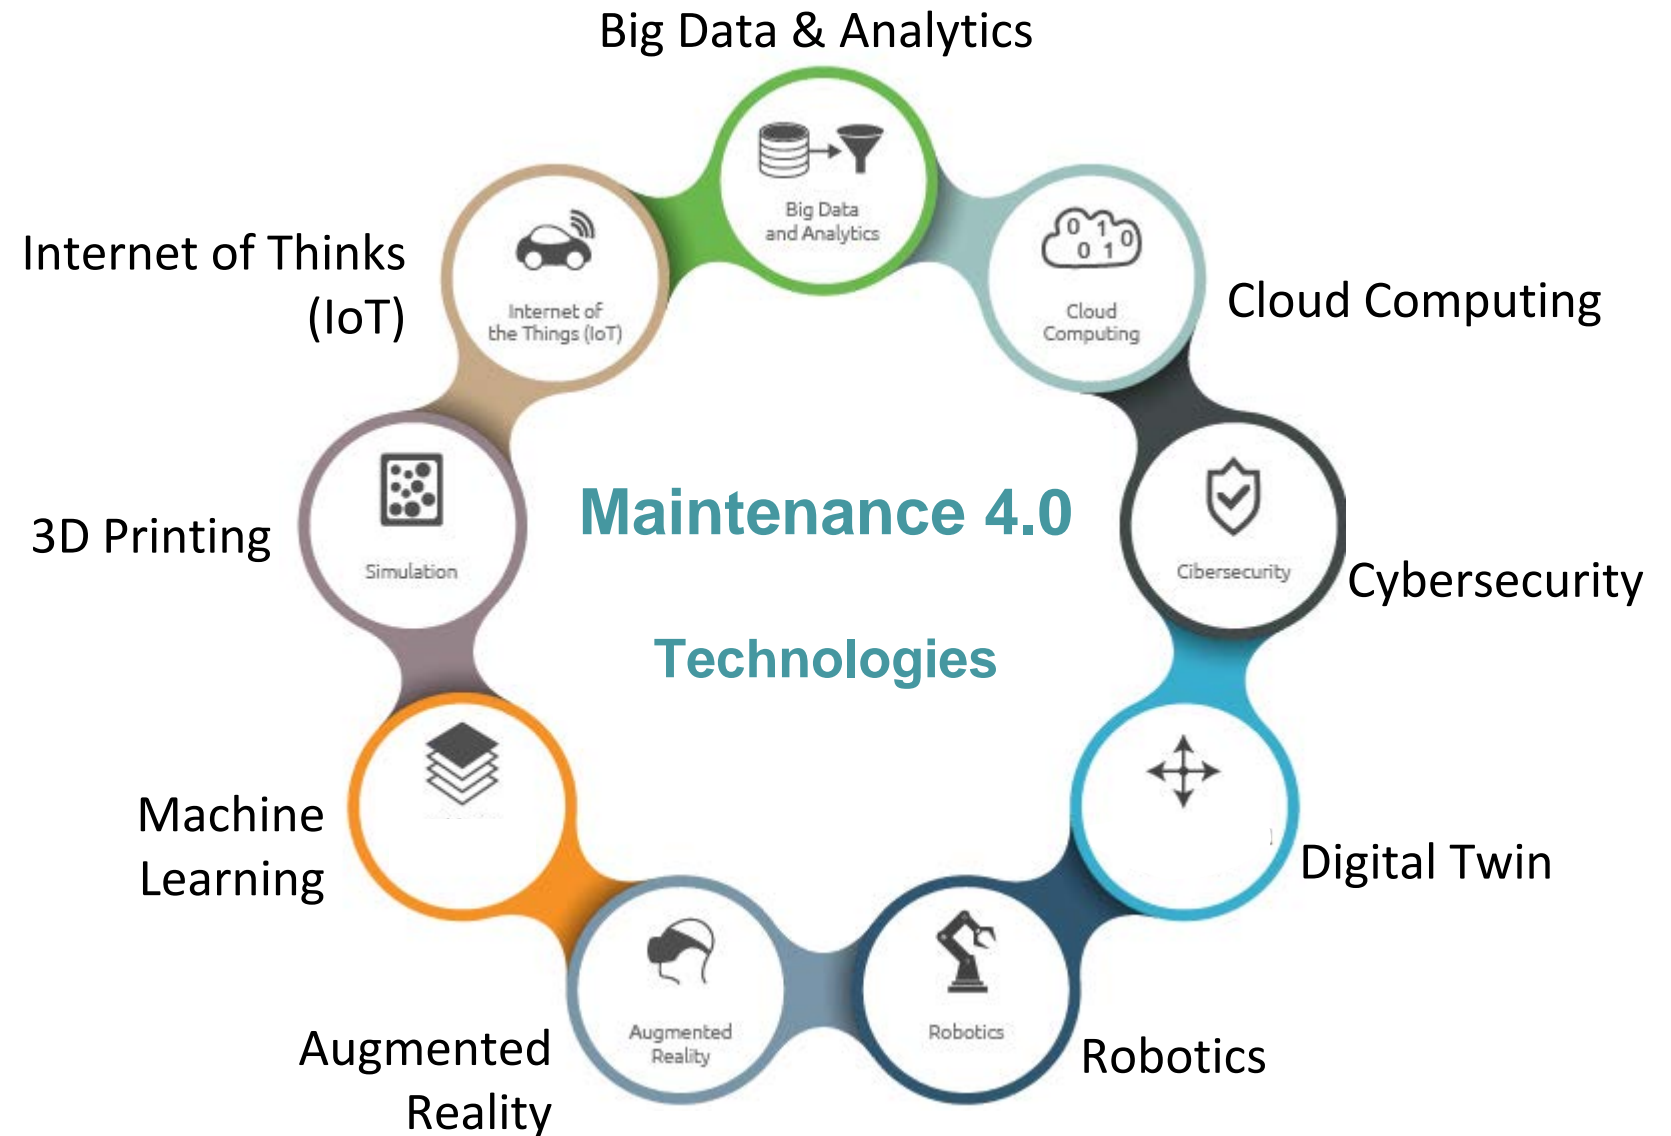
Big Data & Analytics

Big Data and Analytics

Internet of Thinks (IoT)

Internet of the Things (IoT)

Cloud Computing

0 1 0 0 1

Cloud Computing

3D Printing

Simulation

Maintenance 4.0

Technologies

Cibersecurity

Cybersecurity

Machine Learning

Digital Twin

Augmented Reality

Augmented Reality

Robotics

Robotics